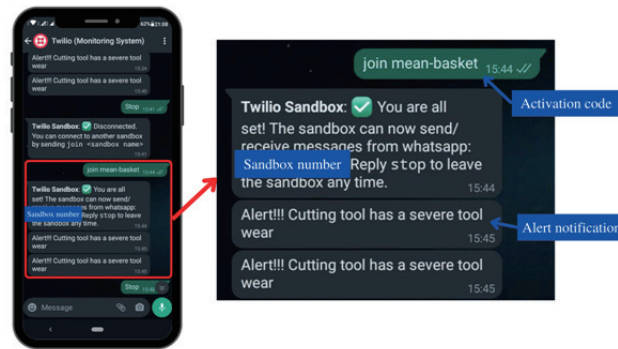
52% 21:08

Twilio (Monitoring System)

Alert!!! Cutting tool has a severe tool wear

Alert!!! Cutting tool has a severe tool wear

Stop 15:41

Twilio Sandbox: ✅ Disconnected. You can connect to another sandbox by sending join <sandbox name>

join mean-basket 15:44

Twilio Sandbox: ✅ You are all set! The sandbox can now send/ receive messages from whatsapp: Sandbox number Reply stop to leave the sandbox any time.

Alert!!! Cutting tool has a severe tool wear

Alert!!! Cutting tool has a severe tool wear

Stop

Message

join mean-basket 15:44

Activation code

Twilio Sandbox: ✅ You are all set! The sandbox can now send/ receive messages from whatsapp: Sandbox number Reply stop to leave the sandbox any time. 15:44

Alert!!! Cutting tool has a severe tool wear 15:45

Alert notification

Alert!!! Cutting tool has a severe tool wear 15:45